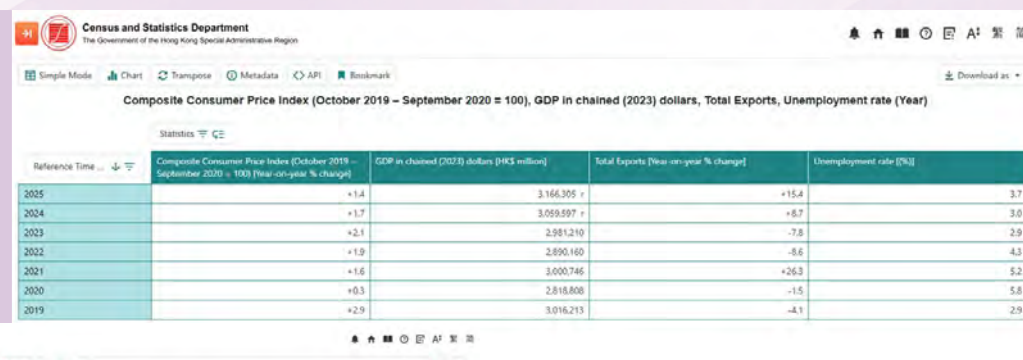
Census and Statistics Department
The Government of the Hong Kong Special Administrative Region

A⁺ 繁 简

Simple Mode | Chart | Transpose | Metadata | API | Bookmark

Download as

Composite Consumer Price Index (October 2019 – September 2020 = 100), GDP in chained (2023) dollars, Total Exports, Unemployment rate (Year)

Statistics

| Reference Time ... | Composite Consumer Price Index (October 2019 – September 2020 = 100) [Year-on-year % change] | GDP in chained (2023) dollars [HK$ million] | Total Exports [Year-on-year % change] | Unemployment rate [(%)] |
|---|---|---|---|---|
| 2025 | +1.4 | 3,166,305 r | +15.4 | 3.7 |
| 2024 | +1.7 | 3,059,597 r | +8.7 | 3.0 |
| 2023 | +2.1 | 2,981,210 | -7.8 | 2.9 |
| 2022 | +1.9 | 2,890,160 | -8.6 | 4.3 |
| 2021 | +1.6 | 3,000,746 | +26.3 | 5.2 |
| 2020 | +0.3 | 2,818,808 | -1.5 | 5.8 |
| 2019 | +2.9 | 3,016,213 | -4.1 | 2.9 |

A⁺ 繁 简